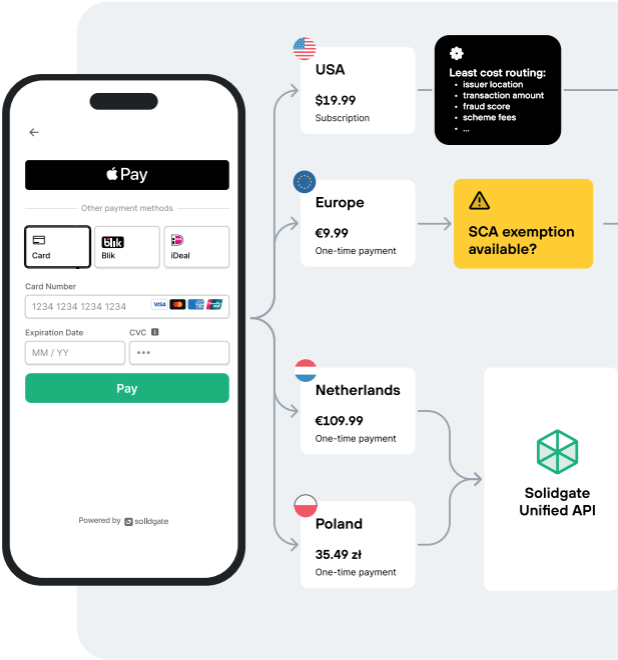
Pay

Other payment methods

Card

blik Blik

iDeal

Card Number

1234 1234 1234 1234

VISA

Expiration Date

CVC

MM / YY

•••

Pay

Powered by solidgate

USA

$19.99

Subscription

Least cost routing:
• issuer location
• transaction amount
• fraud score
• scheme fees
• ...

Europe

€9.99

One-time payment

SCA exemption available?

Netherlands

€109.99

One-time payment

Solidgate Unified API

Poland

35.49 zł

One-time payment